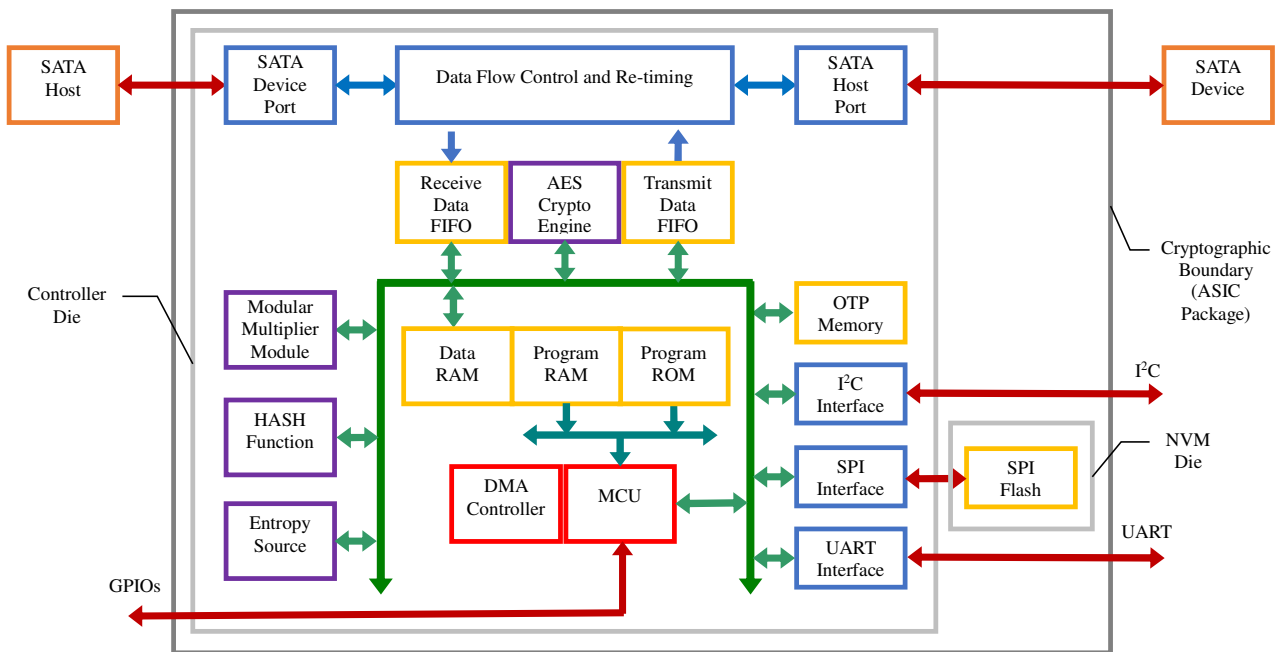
SATA Host

SATA Device Port

Data Flow Control and Re-timing

SATA Host Port

SATA Device

Receive Data FIFO

AES Crypto Engine

Transmit Data FIFO

Cryptographic Boundary (ASIC Package)

Controller Die

Modular Multiplier Module

OTP Memory

Data RAM

Program RAM

Program ROM

$I^2C$ Interface

$I^2C$

HASH Function

NVM Die

DMA Controller

MCU

SPI Interface

SPI Flash

Entropy Source

UART

UART Interface

GPIOs